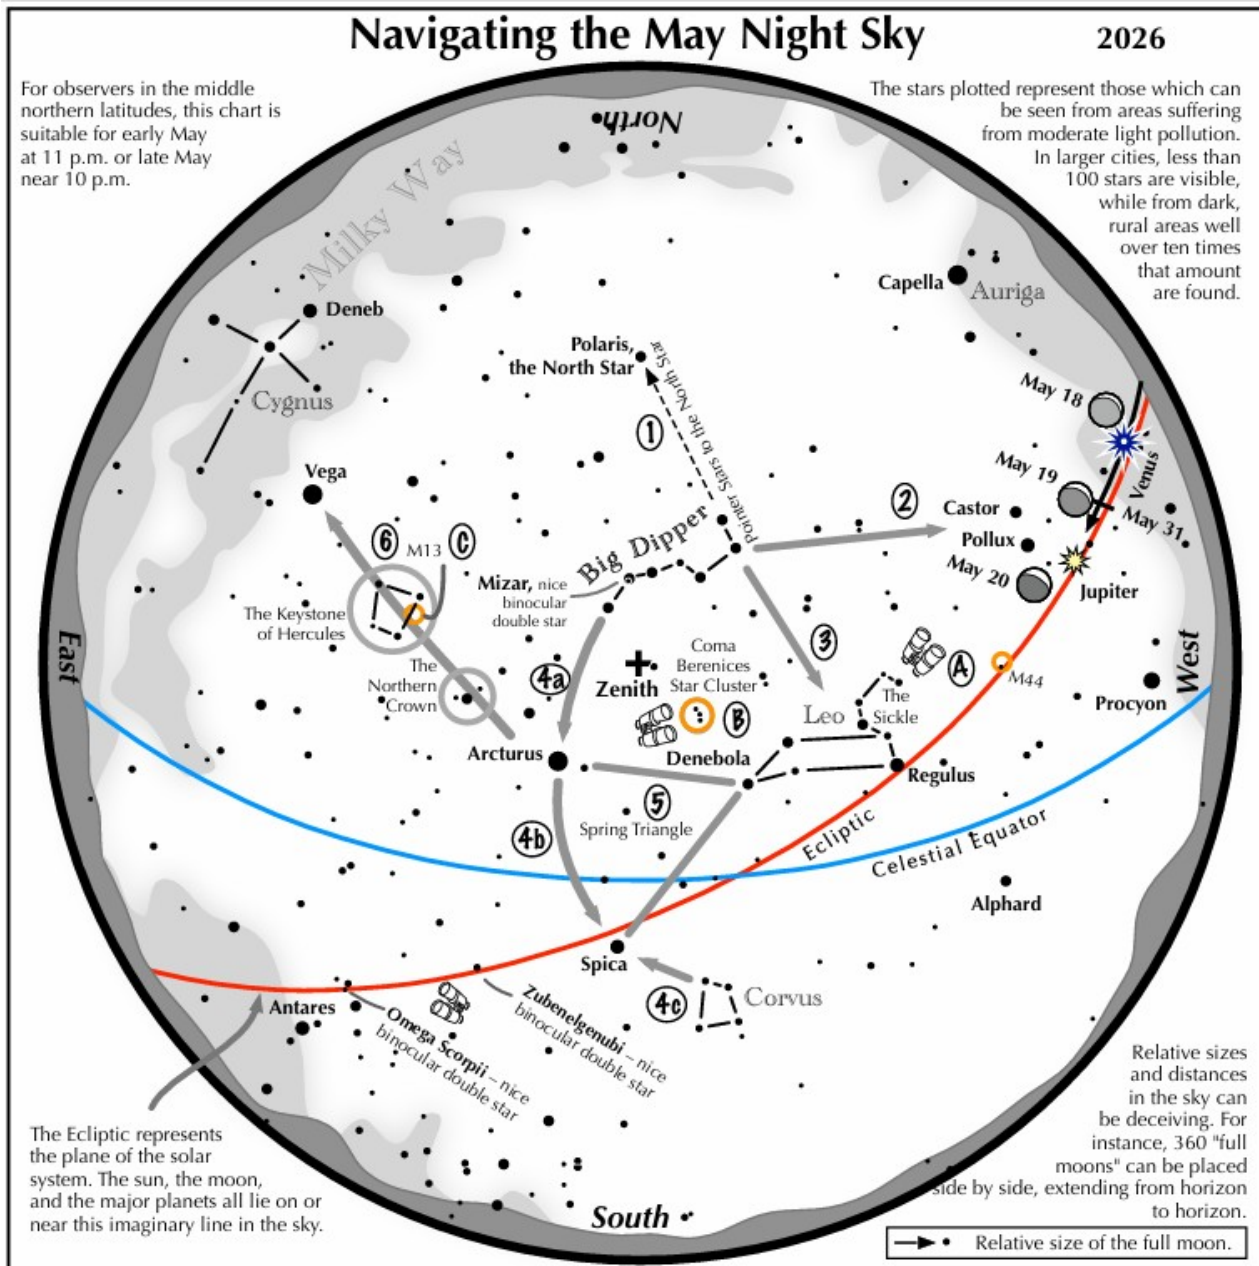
Navigating the May Night Sky

2026

For observers in the middle northern latitudes, this chart is suitable for early May at 11 p.m. or late May near 10 p.m.

The stars plotted represent those which can be seen from areas suffering from moderate light pollution. In larger cities, less than 100 stars are visible, while from dark, rural areas well over ten times that amount are found.

North

Milky Way

Deneb

Cygnus

Vega

Polaris, the North Star

Pointer Stars to the North Star

1

Capella

Auriga

May 18

Venus

May 19

May 31

2

Castor

Pollux

May 20

Jupiter

Big Dipper

6

M13

C

Mizar, nice binocular double star

The Keystone of Hercules

The Northern Crown

4a

Zenith

Coma Berenices Star Cluster

3

A

M44

The Sickle

Leo

West

Procyon

East

B

Arcturus

Denebola

Regulus

5

Spring Triangle

4b

Ecliptic

Celestial Equator

Alphard

Spica

4c

Corvus

Antares

Omega Scorpii – nice binocular double star

Zubenelgenubi – nice binocular double star

The Ecliptic represents the plane of the solar system. The sun, the moon, and the major planets all lie on or near this imaginary line in the sky.

South

Relative sizes and distances in the sky can be deceiving. For instance, 360 "full moons" can be placed side by side, extending from horizon to horizon.

Relative size of the full moon.